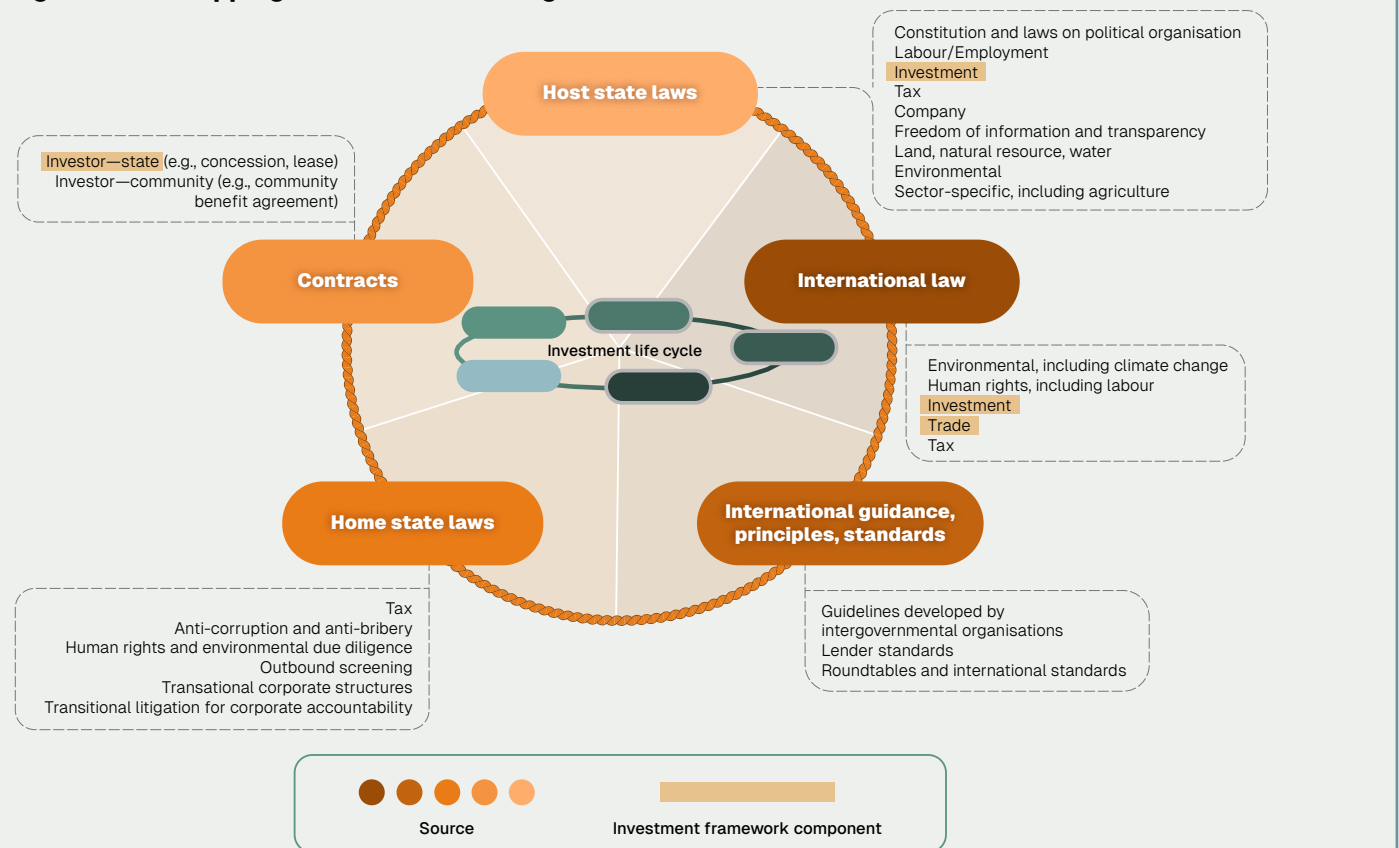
Host state laws

Constitution and laws on political organisation
Labour/Employment
Investment
Tax
Company
Freedom of information and transparency
Land, natural resource, water
Environmental
Sector-specific, including agriculture

Investor—state (e.g., concession, lease)
Investor—community (e.g., community benefit agreement)

Contracts

International law

Investment life cycle

Environmental, including climate change
Human rights, including labour
Investment
Trade
Tax

Home state laws

International guidance, principles, standards

Tax
Anti-corruption and anti-bribery
Human rights and environmental due diligence
Outbound screening
Transational corporate structures
Transitional litigation for corporate accountability

Guidelines developed by intergovernmental organisations
Lender standards
Roundtables and international standards

Source
Investment framework component